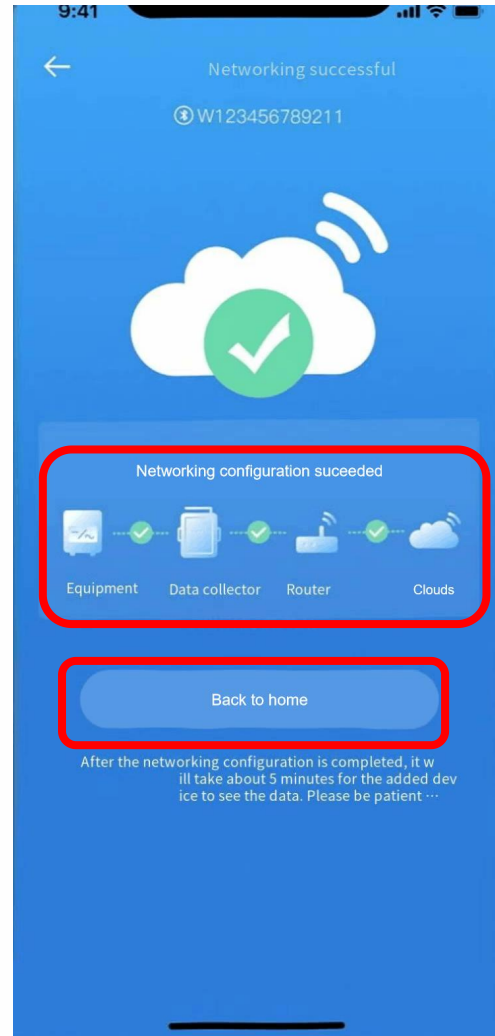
9:41

Networking successful

W123456789211

Networking configuration suceeded

Equipment Data collector Router Clouds

Back to home

After the networking configuration is completed, it will take about 5 minutes for the added device to see the data. Please be patient ···